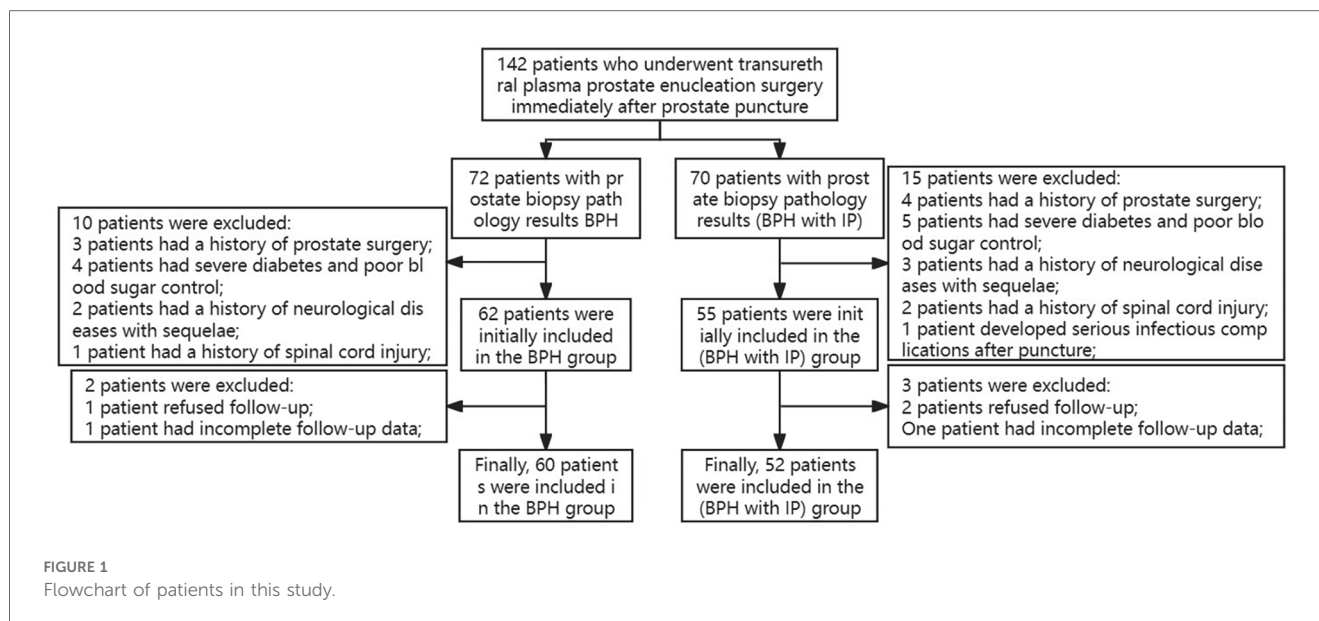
142 patients who underwent transurethral plasma prostate enucleation surgery immediately after prostate puncture

72 patients with prostate biopsy pathology results BPH

70 patients with prostate biopsy pathology results (BPH with IP)

10 patients were excluded:
3 patients had a history of prostate surgery;
4 patients had severe diabetes and poor blood sugar control;
2 patients had a history of neurological diseases with sequelae;
1 patient had a history of spinal cord injury;

62 patients were initially included in the BPH group

55 patients were initially included in the (BPH with IP) group

15 patients were excluded:
4 patients had a history of prostate surgery;
5 patients had severe diabetes and poor blood sugar control;
3 patients had a history of neurological diseases with sequelae;
2 patients had a history of spinal cord injury;
1 patient developed serious infectious complications after puncture;

2 patients were excluded:
1 patient refused follow-up;
1 patient had incomplete follow-up data;

3 patients were excluded:
2 patients refused follow-up;
One patient had incomplete follow-up data;

Finally, 60 patients were included in the BPH group

Finally, 52 patients were included in the (BPH with IP) group

FIGURE 1
Flowchart of patients in this study.